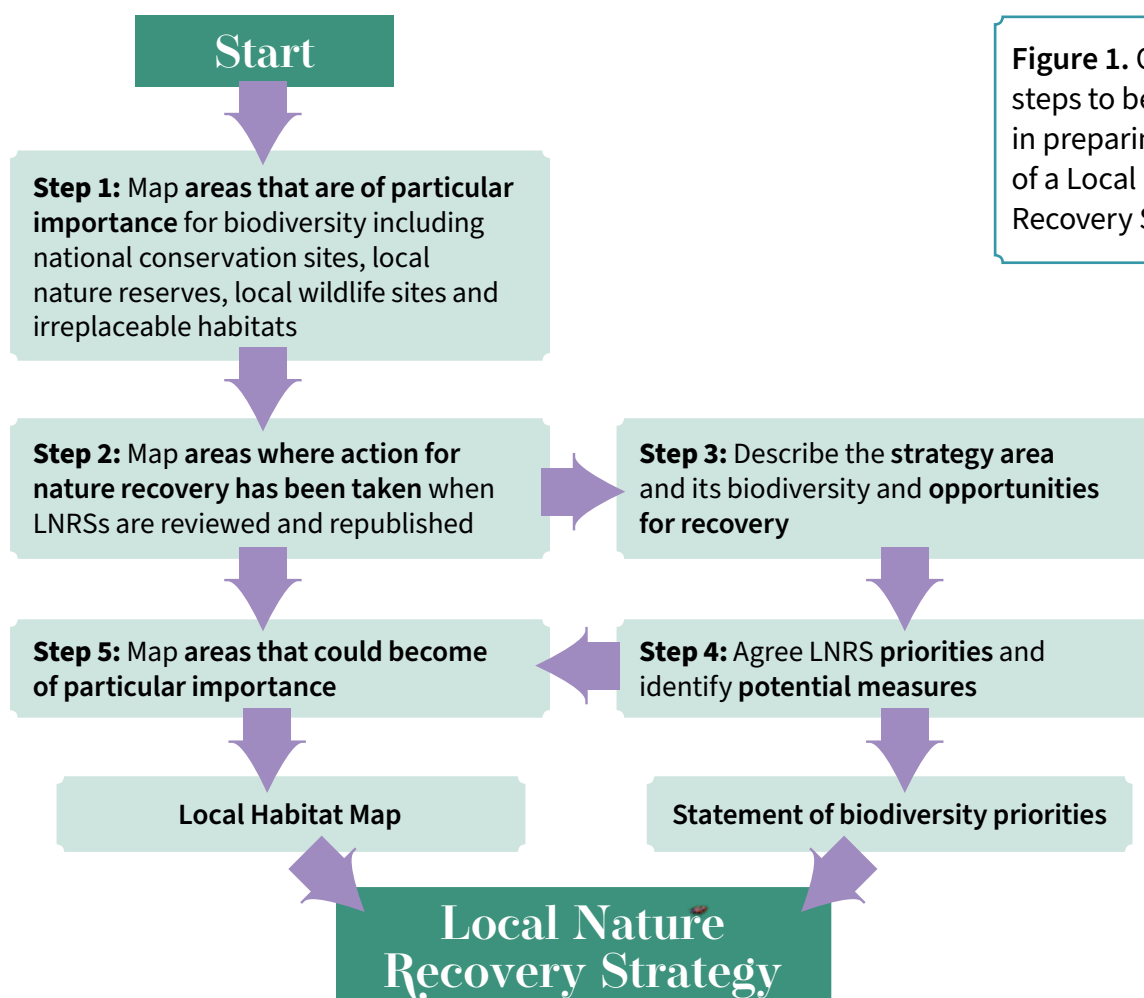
Start

Figure 1. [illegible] steps to be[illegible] in preparin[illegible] of a Local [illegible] Recovery S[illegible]

Step 1: Map areas that are of particular importance for biodiversity including national conservation sites, local nature reserves, local wildlife sites and irreplaceable habitats

Step 2: Map areas where action for nature recovery has been taken when LNRSs are reviewed and republished

Step 3: Describe the strategy area and its biodiversity and opportunities for recovery

Step 4: Agree LNRS priorities and identify potential measures

Step 5: Map areas that could become of particular importance

Local Habitat Map

Statement of biodiversity priorities

Local Nature Recovery Strategy